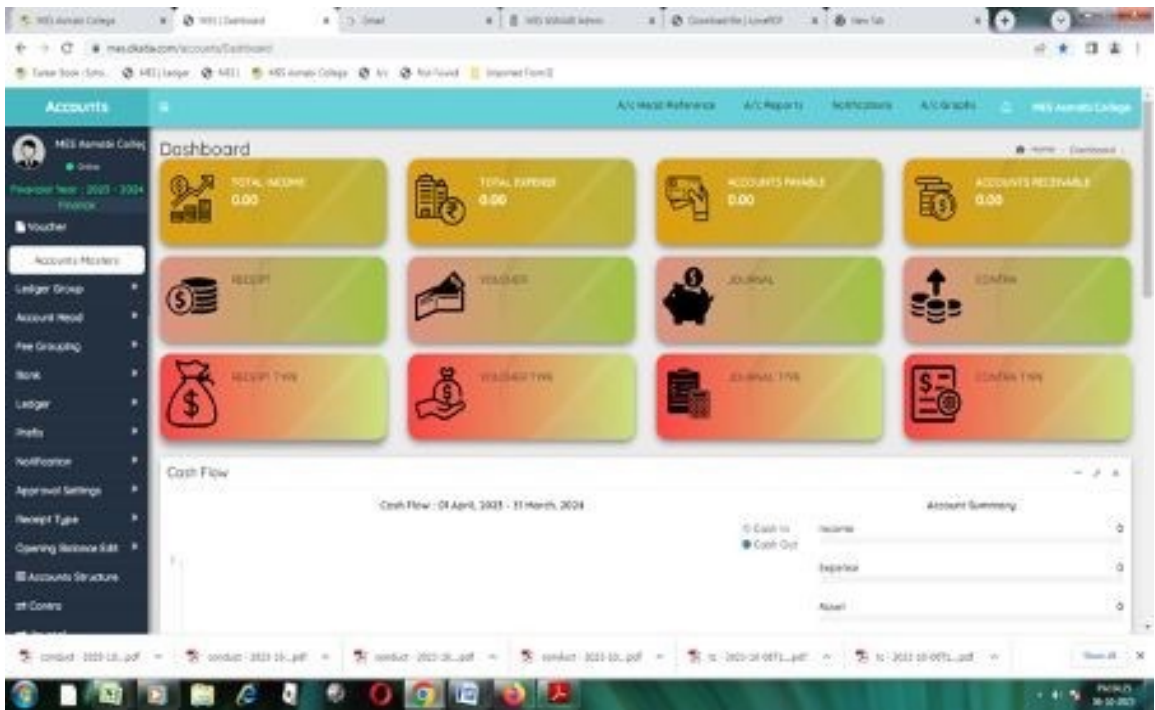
MES Asmabi College | MES | Dashboard | Gmail | MES MAHAR Admin | Download file | iLovePDF | New Tab

mes.dkalta.com/accounts/Dashboard

Tuition Book - Scho... MES Ledger MES MES Asmabi College A/c Not Found Imported From IE

Accounts

A/c Head Reference A/c Reports Notifications A/c Graphs MES Asmabi College

MES Asmabi College
Online
Financial Year : 2023 - 2024
Finance

Voucher

Accounts Masters

Ledger Group

Account Head

Fee Grouping

Bank

Ledger

Prefix

Notification

Approval Settings

Receipt Type

Opening Balance Edit

Accounts Structure

Contra

Dashboard

Home / Dashboard

TOTAL INCOME
0.00

TOTAL EXPENSE
0.00

ACCOUNTS PAYABLE
0.00

ACCOUNTS RECEIVABLE
0.00

RECEIPT

VOUCHER

JOURNAL

CONTRA

RECEIPT TYPE

VOUCHER TYPE

JOURNAL TYPE

CONTRA TYPE

Cash Flow

Cash Flow : 01 April, 2023 - 31 March, 2024

Cash In
Cash Out

Account Summary

| Income | 0 |
|---|---|
| Expense | 0 |
| Asset | 0 |

conduct - 2023-10....pdf conduct - 2023-10....pdf conduct - 2023-10....pdf conduct - 2023-10....pdf tc - 2023-10-0971....pdf tc - 2023-10-0971....pdf

Show all